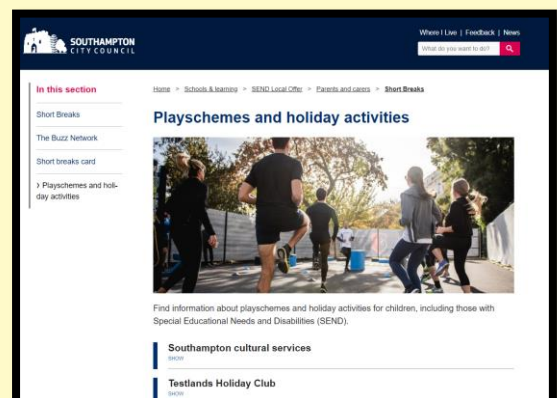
SOUTHAMPTON CITY COUNCIL

Where I Live | Feedback | News

What do you want to do?

In this section

Short Breaks

The Buzz Network

Short breaks card

› Playschemes and holiday activities

Home > Schools & learning > SEND Local Offer > Parents and carers > Short Breaks

Playschemes and holiday activities

Find information about playschemes and holiday activities for children, including those with Special Educational Needs and Disabilities (SEND).

Southampton cultural services

SHOW

Testlands Holiday Club

SHOW